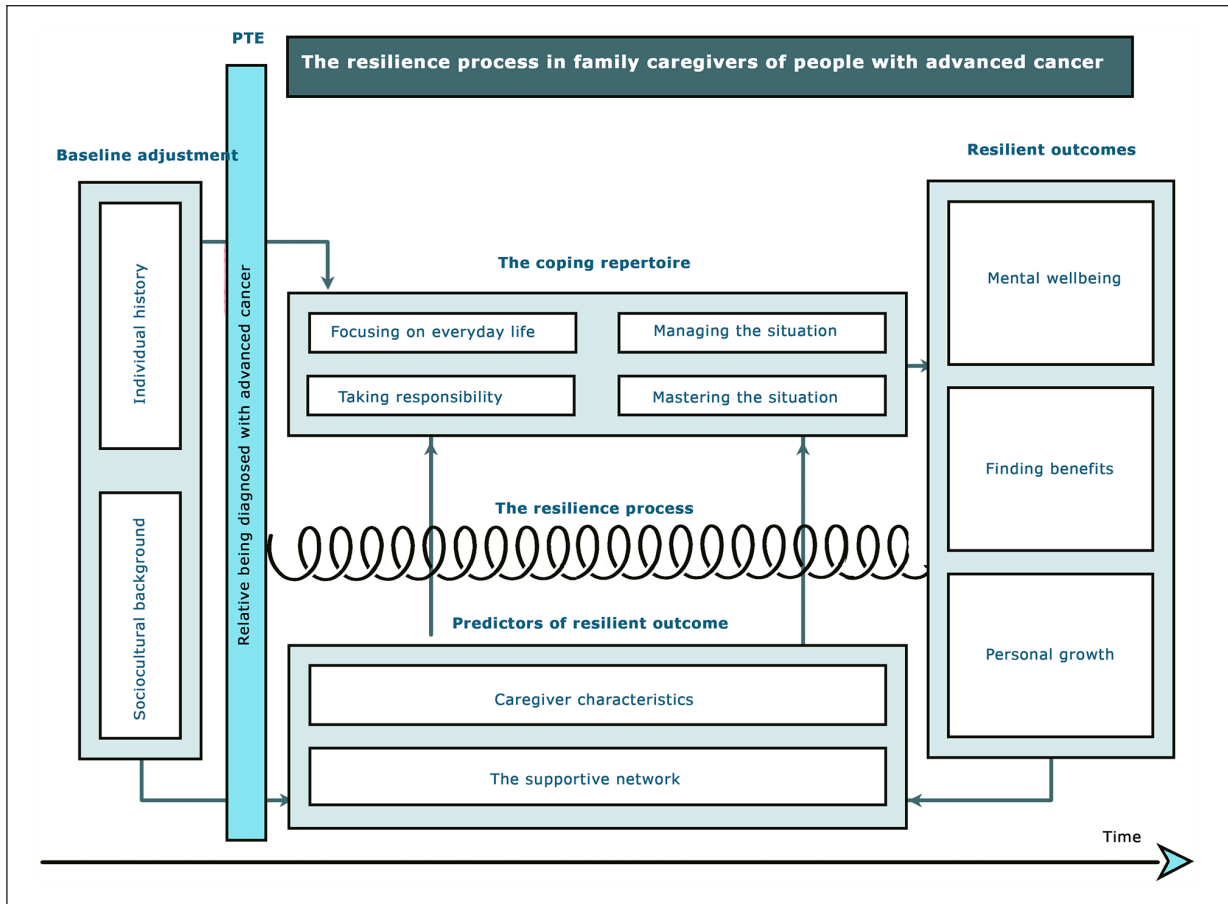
PTE

The resilience process in family caregivers of people with advanced cancer

Baseline adjustment

Individual history

Sociocultural background

Relative being diagnosed with advanced cancer

The coping repertoire

Focusing on everyday life

Managing the situation

Taking responsibility

Mastering the situation

The resilience process

Predictors of resilient outcome

Caregiver characteristics

The supportive network

Resilient outcomes

Mental wellbeing

Finding benefits

Personal growth

Time